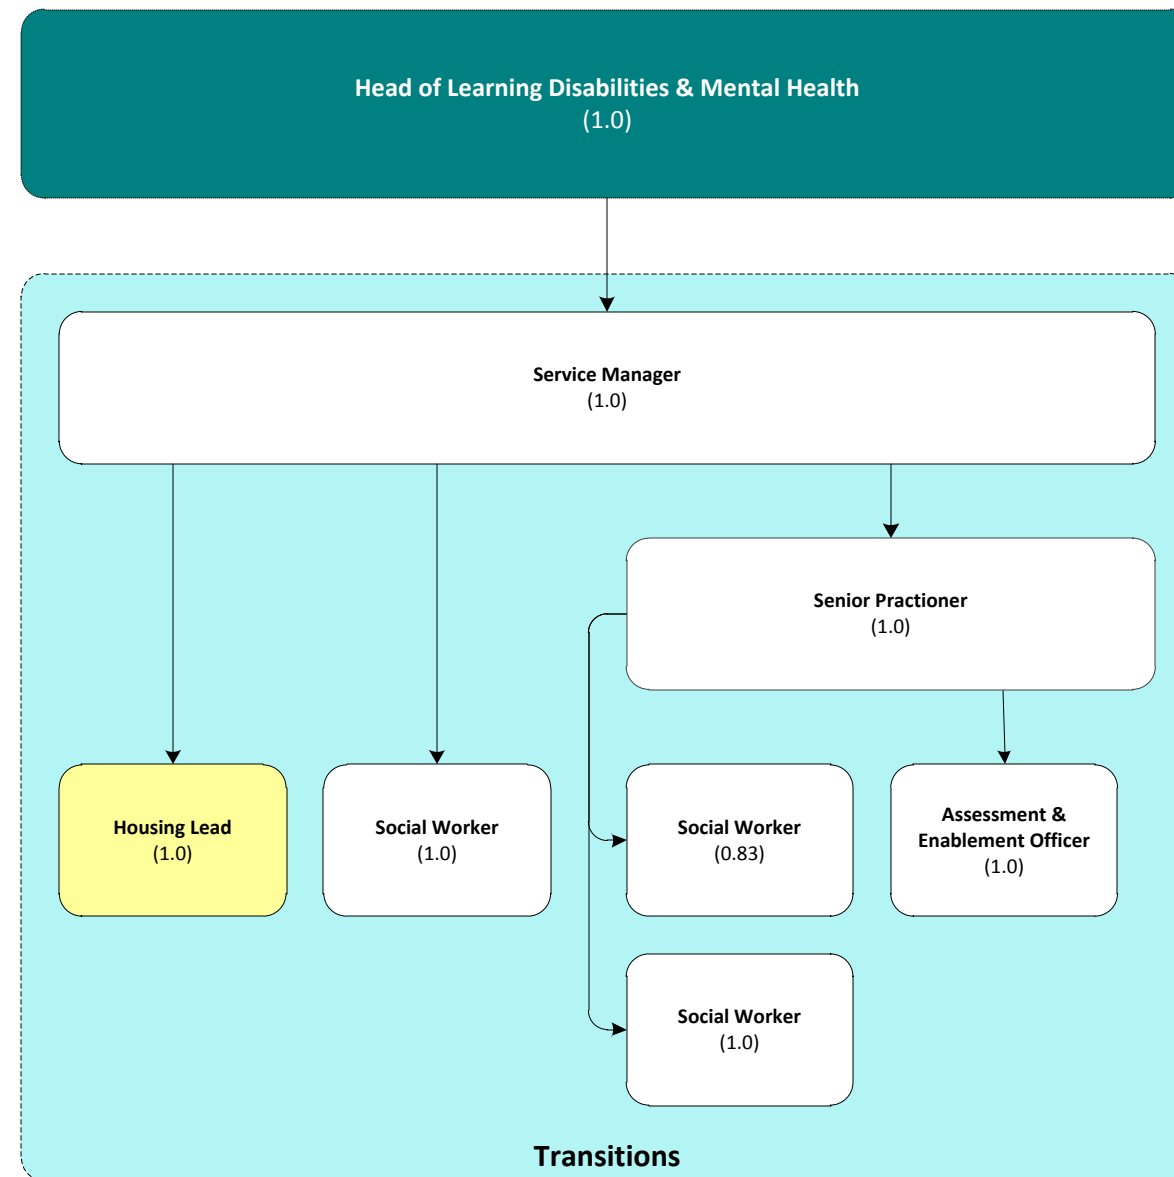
Head of Learning Disabilities & Mental Health
(1.0)

Service Manager
(1.0)

Senior Practioner
(1.0)

Housing Lead
(1.0)

Social Worker
(1.0)

Social Worker
(0.83)

Assessment & Enablement Officer
(1.0)

Social Worker
(1.0)

Transitions